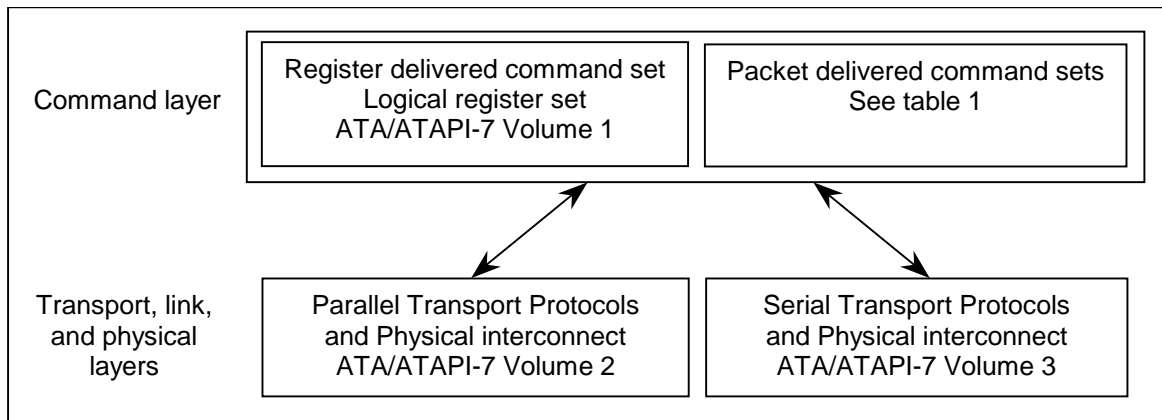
Command layer

Register delivered command set
Logical register set
ATA/ATAPI-7 Volume 1

Packet delivered command sets
See table 1

Transport, link, and physical layers

Parallel Transport Protocols and Physical interconnect
ATA/ATAPI-7 Volume 2

Serial Transport Protocols and Physical interconnect
ATA/ATAPI-7 Volume 3